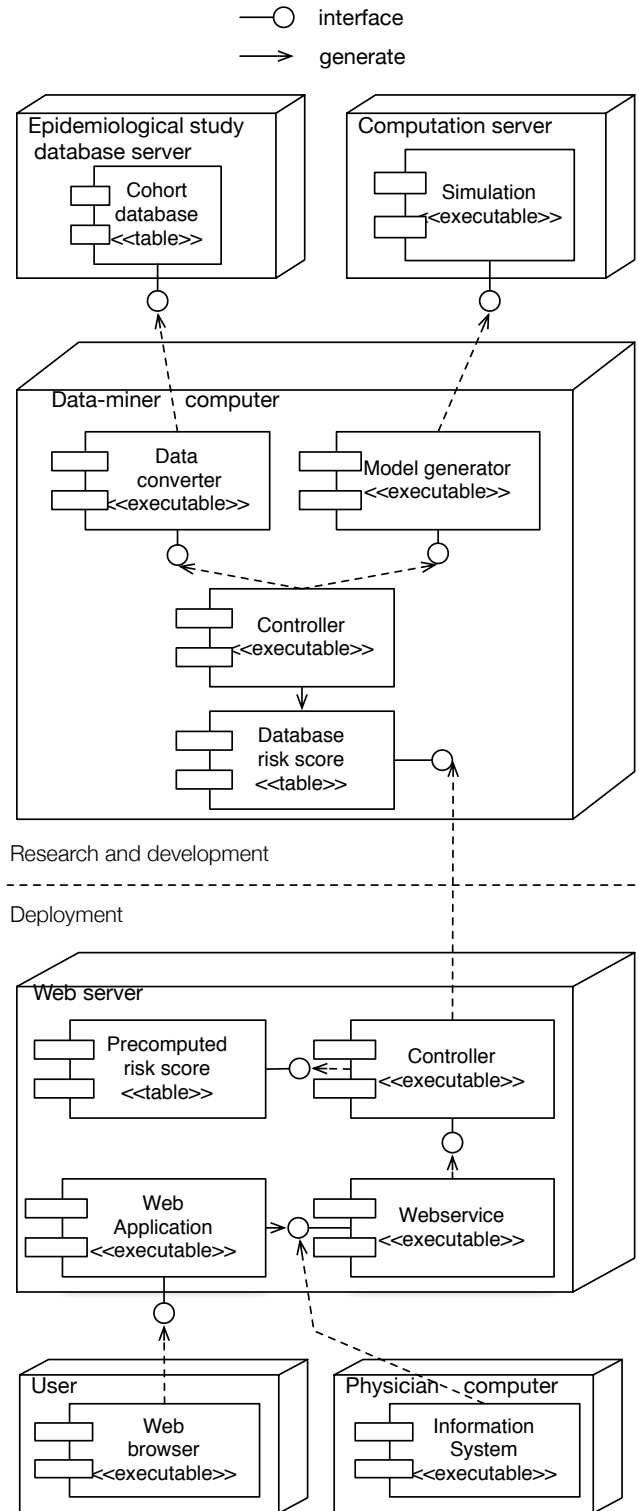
interface
generate

Epidemiological study database server
Cohort database <<table>>

Computation server
Simulation <<executable>>

Data-miner computer
Data converter <<executable>>
Model generator <<executable>>
Controller <<executable>>
Database risk score <<table>>

Research and development

Deployment

Web server
Precomputed risk score <<table>>
Controller <<executable>>
Web Application <<executable>>
Webservice <<executable>>

User
Web browser <<executable>>

Physician computer
Information System <<executable>>